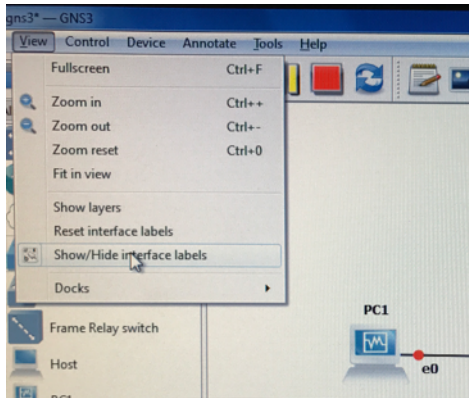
gns3* — GNS3

View Control Device Annotate Tools Help

Fullscreen Ctrl+F

Zoom in Ctrl++

Zoom out Ctrl+-

Zoom reset Ctrl+0

Fit in view

Show layers

Reset interface labels

Show/Hide interface labels

Docks

Frame Relay switch

Host

PC1

e0